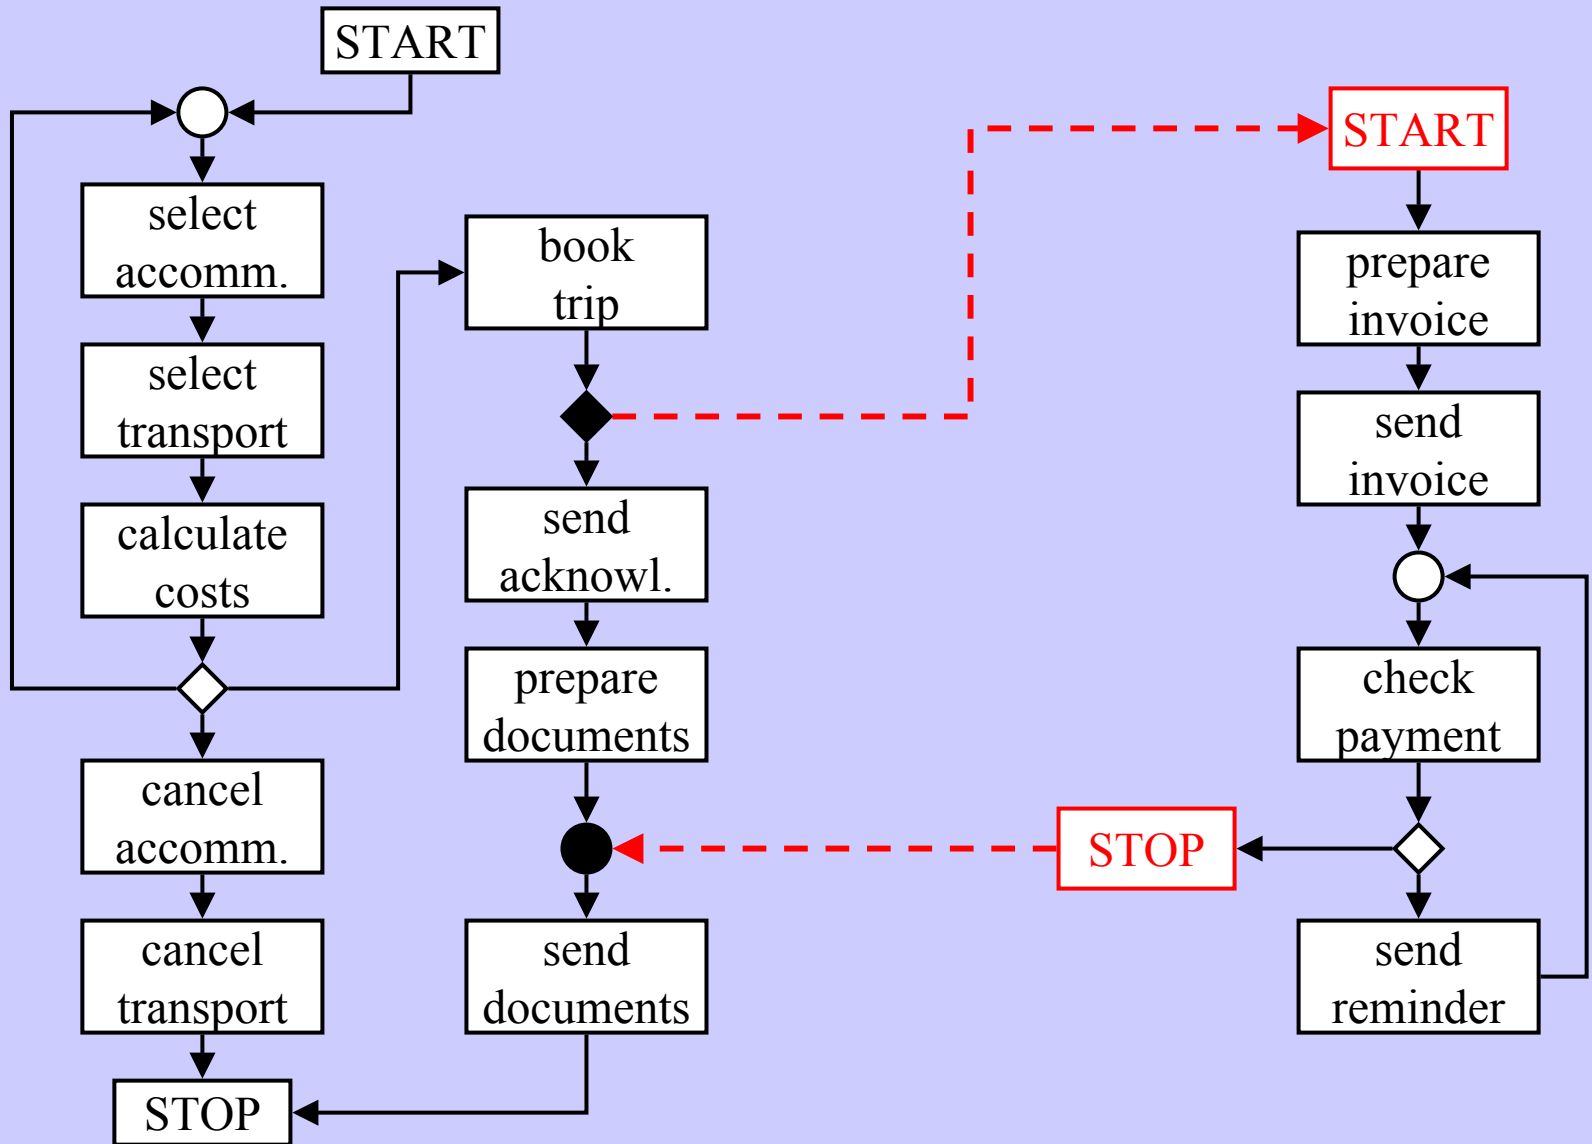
START

select accomm.

select transport

calculate costs

cancel accomm.

cancel transport

STOP

book trip

send acknowl.

prepare documents

send documents

START

prepare invoice

send invoice

check payment

STOP

send reminder